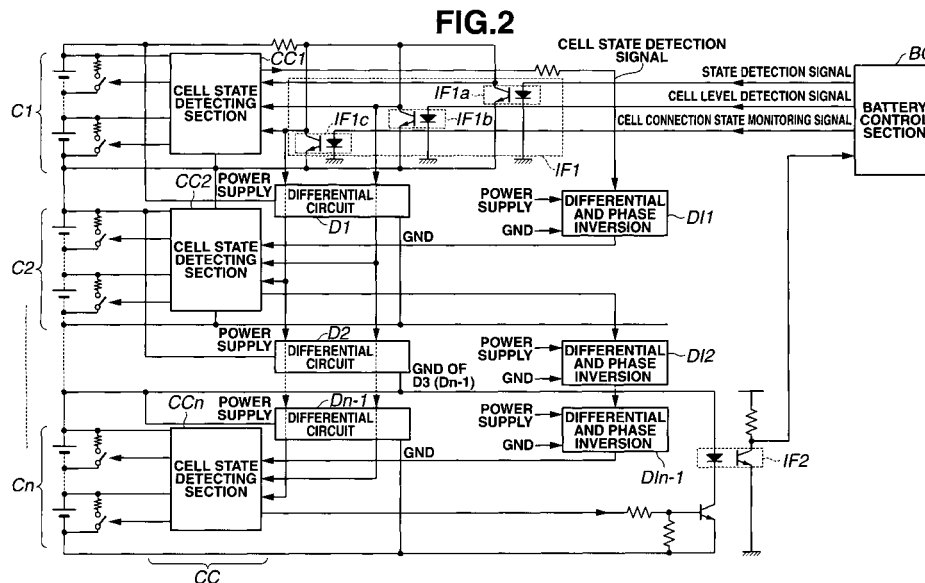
FIG.2

CELL STATE DETECTION SIGNAL

BC

STATE DETECTION SIGNAL

CELL LEVEL DETECTION SIGNAL

CELL CONNECTION STATE MONITORING SIGNAL

BATTERY CONTROL SECTION

C1

CC1

CELL STATE DETECTING SECTION

IF1a

IF1b

IF1c

IF1

CC2

POWER SUPPLY

DIFFERENTIAL CIRCUIT

D1

GND

POWER SUPPLY

GND

DIFFERENTIAL AND PHASE INVERSION

DI1

C2

CELL STATE DETECTING SECTION

POWER SUPPLY

D2

DIFFERENTIAL CIRCUIT

GND OF D3 (Dn-1)

POWER SUPPLY

GND

DIFFERENTIAL AND PHASE INVERSION

DI2

CCn

POWER SUPPLY

Dn-1

DIFFERENTIAL CIRCUIT

GND

POWER SUPPLY

GND

DIFFERENTIAL AND PHASE INVERSION

DIn-1

IF2

Cn

CELL STATE DETECTING SECTION

CC